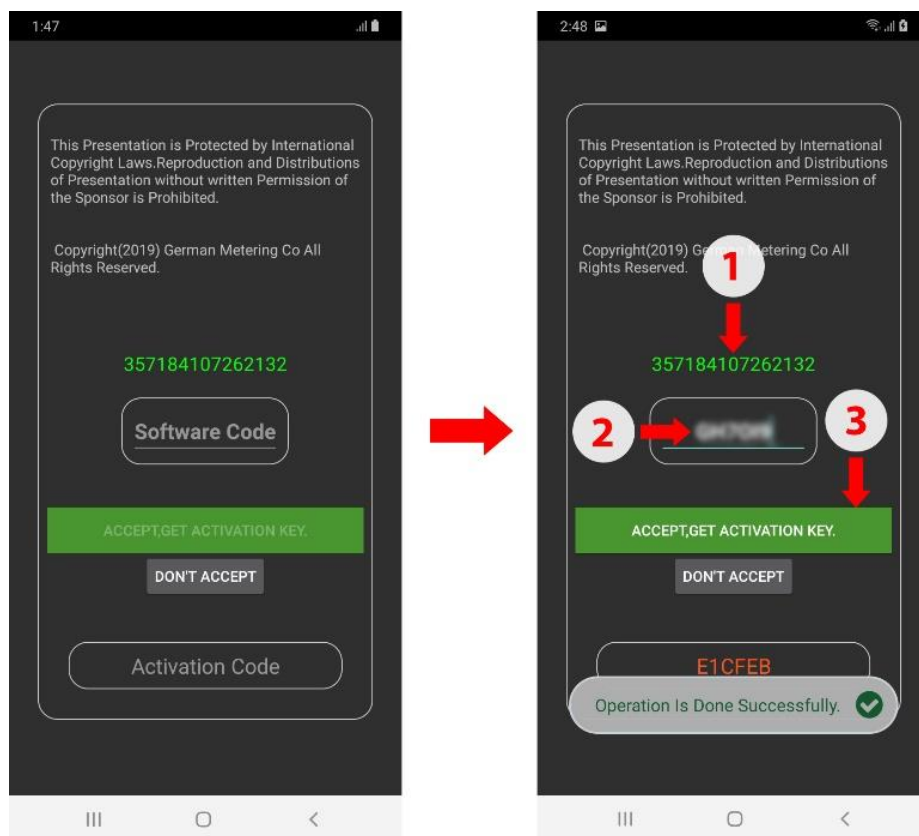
1:47

This Presentation is Protected by International Copyright Laws.Reproduction and Distributions of Presentation without written Permission of the Sponsor is Prohibited.

Copyright(2019) German Metering Co All Rights Reserved.

357184107262132

Software Code

ACCEPT,GET ACTIVATION KEY.

DON'T ACCEPT

Activation Code

2:48

This Presentation is Protected by International Copyright Laws.Reproduction and Distributions of Presentation without written Permission of the Sponsor is Prohibited.

Copyright(2019) German Metering Co All Rights Reserved.

1

357184107262132

2

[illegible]

3

ACCEPT,GET ACTIVATION KEY.

DON'T ACCEPT

E1CFEB

Operation Is Done Successfully.